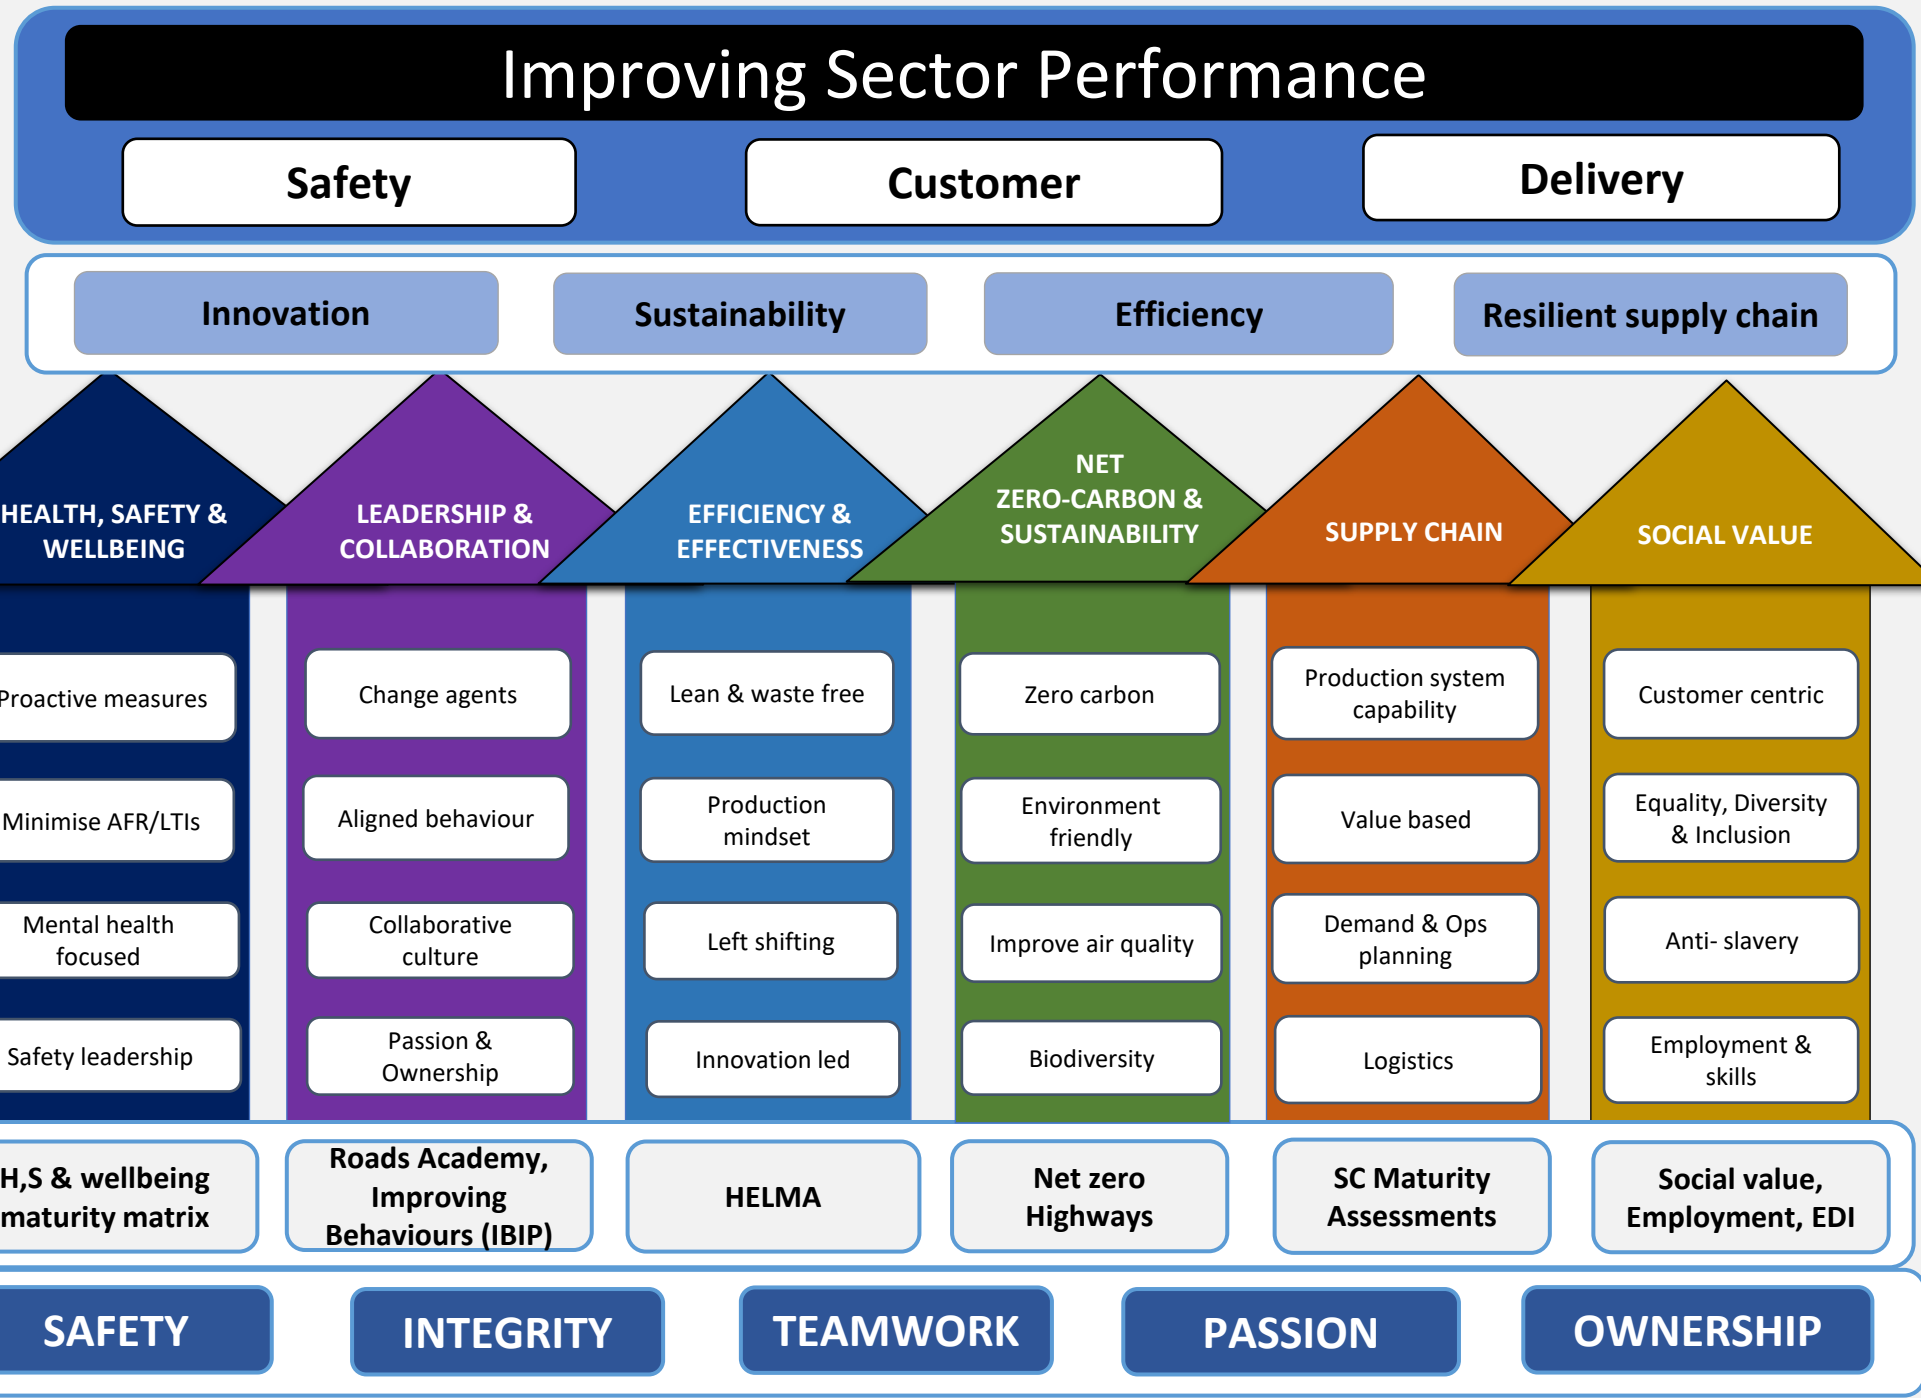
Improving Sector Performance

Safety

Customer

Delivery

Innovation

Sustainability

Efficiency

Resilient supply chain

HEALTH, SAFETY & WELLBEING

Proactive measures

Minimise AFR/LTIs

Mental health focused

Safety leadership

H,S & wellbeing maturity matrix

LEADERSHIP & COLLABORATION

Change agents

Aligned behaviour

Collaborative culture

Passion & Ownership

Roads Academy, Improving Behaviours (IBIP)

EFFICIENCY & EFFECTIVENESS

Lean & waste free

Production mindset

Left shifting

Innovation led

HELMA

NET ZERO-CARBON & SUSTAINABILITY

Zero carbon

Environment friendly

Improve air quality

Biodiversity

Net zero Highways

SUPPLY CHAIN

Production system capability

Value based

Demand & Ops planning

Logistics

SC Maturity Assessments

SOCIAL VALUE

Customer centric

Equality, Diversity & Inclusion

Anti- slavery

Employment & skills

Social value, Employment, EDI

SAFETY

INTEGRITY

TEAMWORK

PASSION

OWNERSHIP